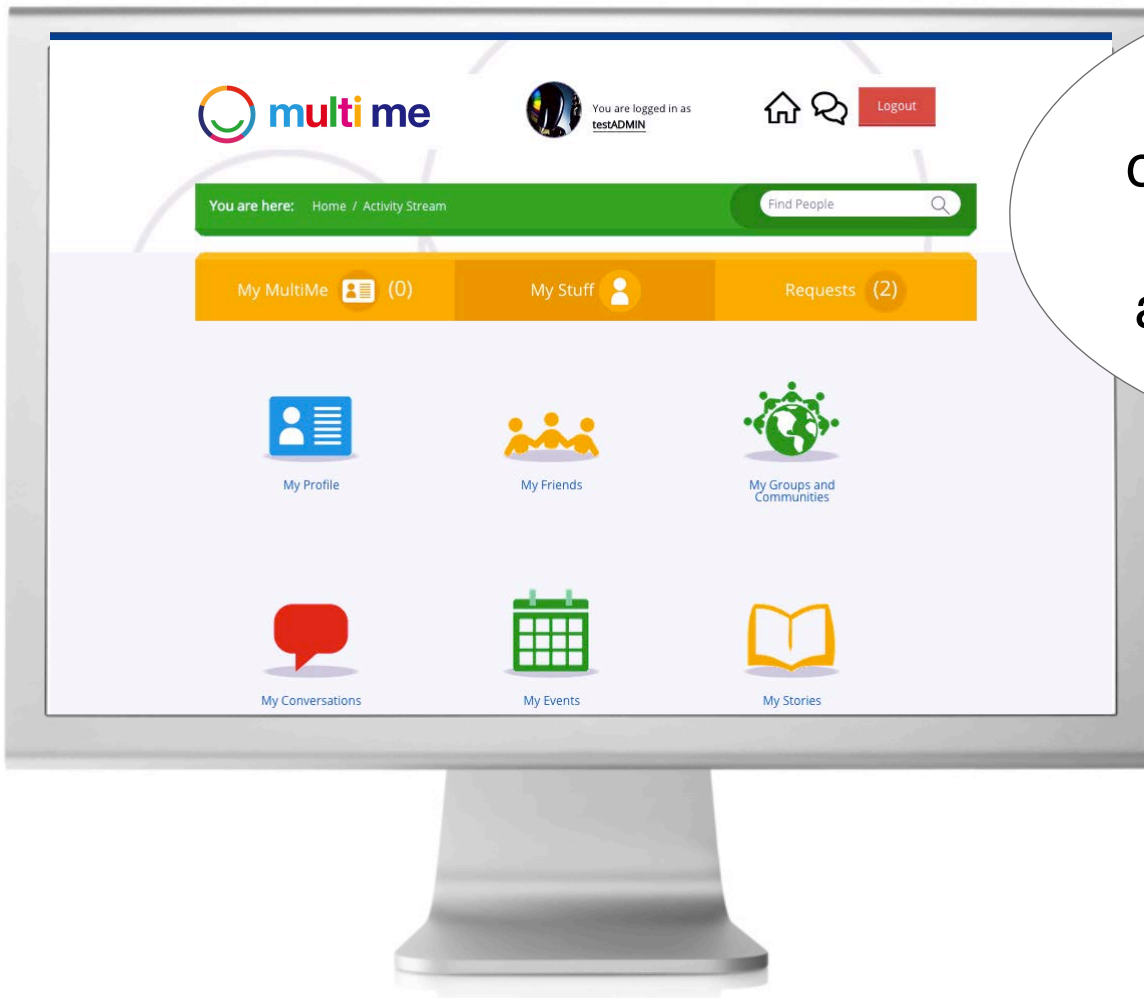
multi me

You are logged in as testADMIN

Logout

c
a

You are here: Home / Activity Stream

Find People

My MultiMe (0)

My Stuff

Requests (2)

My Profile

My Friends

My Groups and Communities

My Conversations

My Events

My Stories